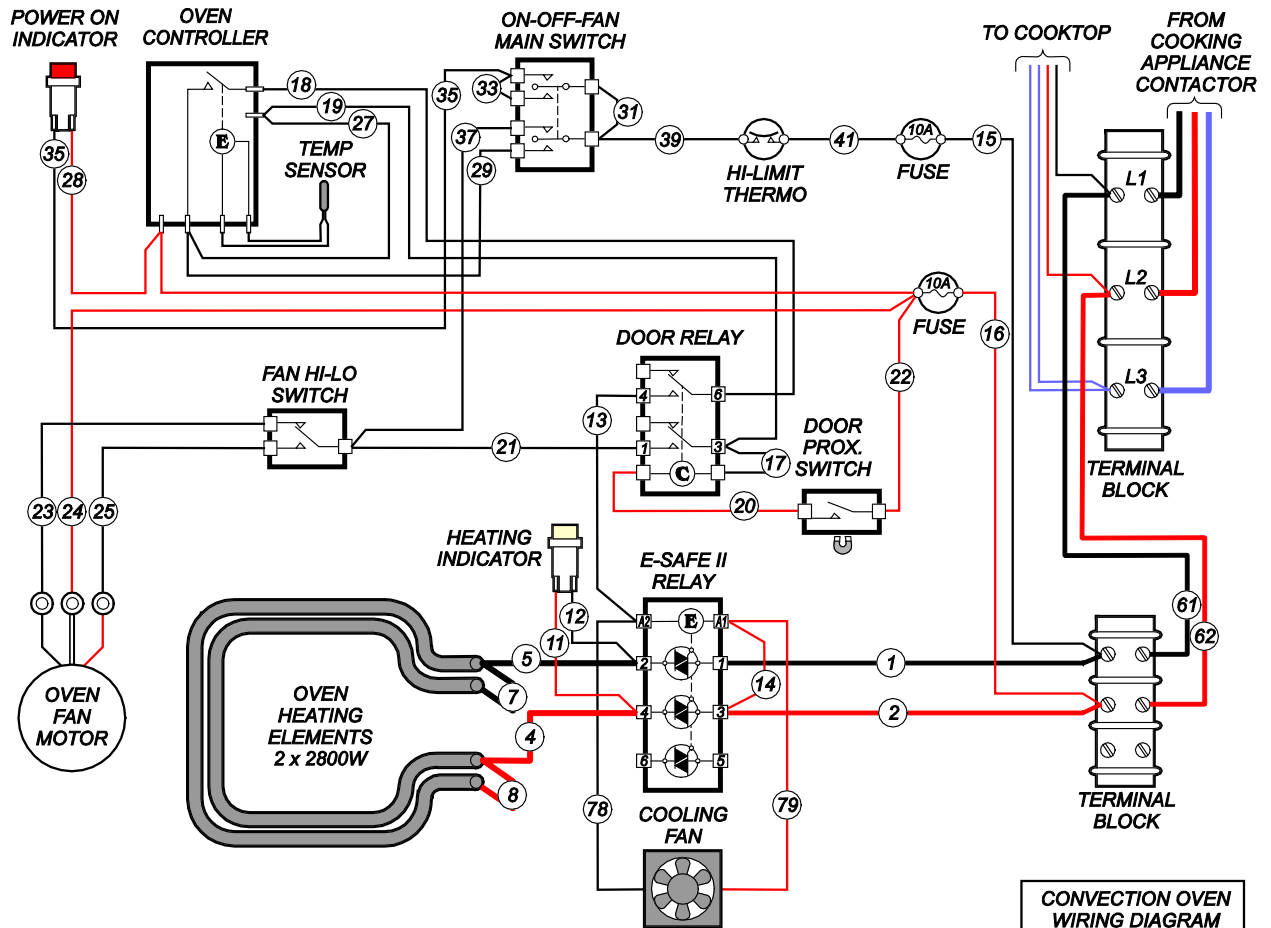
POWER ON INDICATOR

OVEN CONTROLLER

ON-OFF-FAN MAIN SWITCH

TO COOKTOP

FROM COOKING APPLIANCE CONTACTOR

35
28

18
19
27

E

TEMP SENSOR

35
33
37
29
31

39
HI-LIMIT THERMO
41
10A
FUSE
15

L1
L2
L3

10A
FUSE
16
22

DOOR RELAY
4
6
1
3
C
13
17

DOOR PROX. SWITCH
20

FAN HI-LO SWITCH
21

TERMINAL BLOCK

23
24
25

OVEN FAN MOTOR

HEATING INDICATOR
12
11

E-SAFE II RELAY
A2
E
A1
2
1
4
3
6
5
14

5
7
4
8

OVEN HEATING ELEMENTS 2 x 2800W

1
2
61
62

78
79

COOLING FAN

TERMINAL BLOCK

CONVECTION OVEN WIRING DIAGRAM